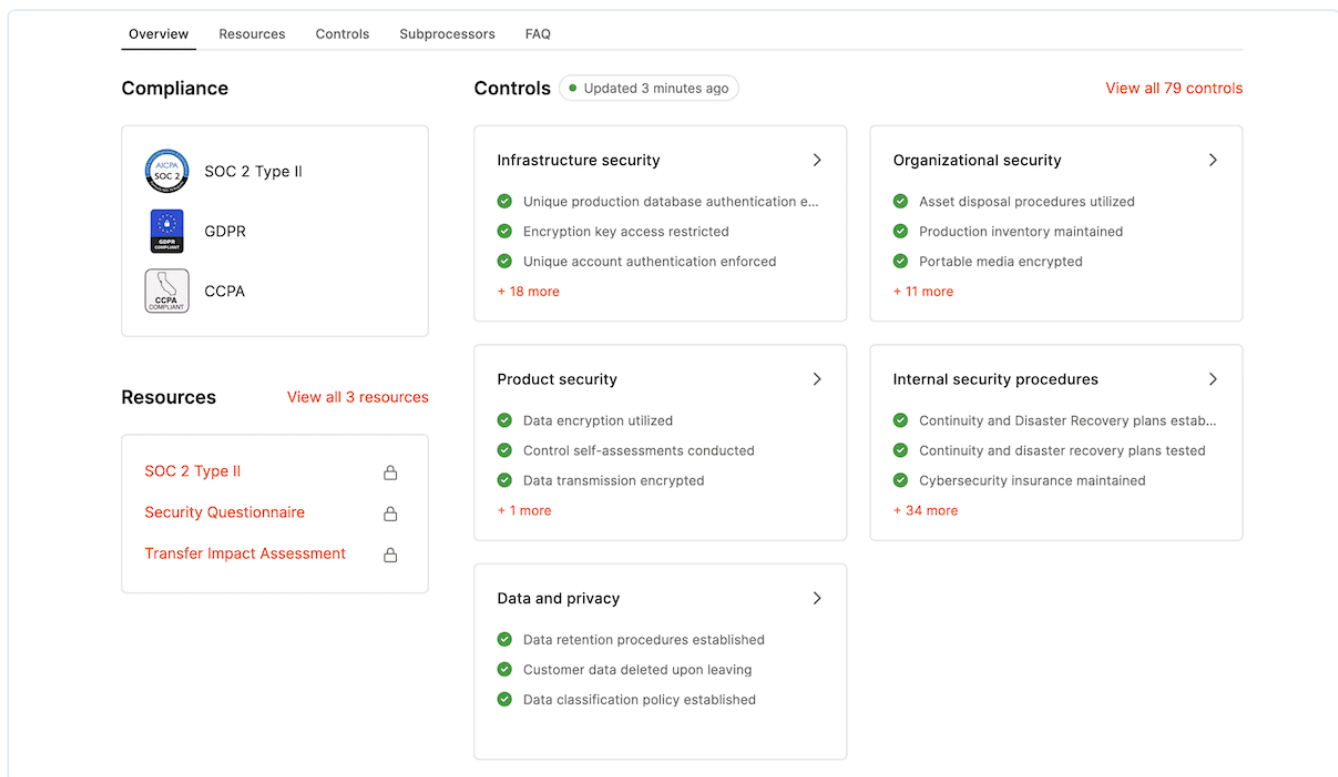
Overview Resources Controls Subprocessors FAQ

Compliance

AICPA SOC 2
SOC 2 Type II

GDPR COMPLIANT
GDPR

CCPA COMPLIANT
CCPA

Resources View all 3 resources

SOC 2 Type II

Security Questionnaire

Transfer Impact Assessment

Controls Updated 3 minutes ago View all 79 controls

Infrastructure security
Unique production database authentication e...
Encryption key access restricted
Unique account authentication enforced
+ 18 more

Organizational security
Asset disposal procedures utilized
Production inventory maintained
Portable media encrypted
+ 11 more

Product security
Data encryption utilized
Control self-assessments conducted
Data transmission encrypted
+ 1 more

Internal security procedures
Continuity and Disaster Recovery plans estab...
Continuity and disaster recovery plans tested
Cybersecurity insurance maintained
+ 34 more

Data and privacy
Data retention procedures established
Customer data deleted upon leaving
Data classification policy established